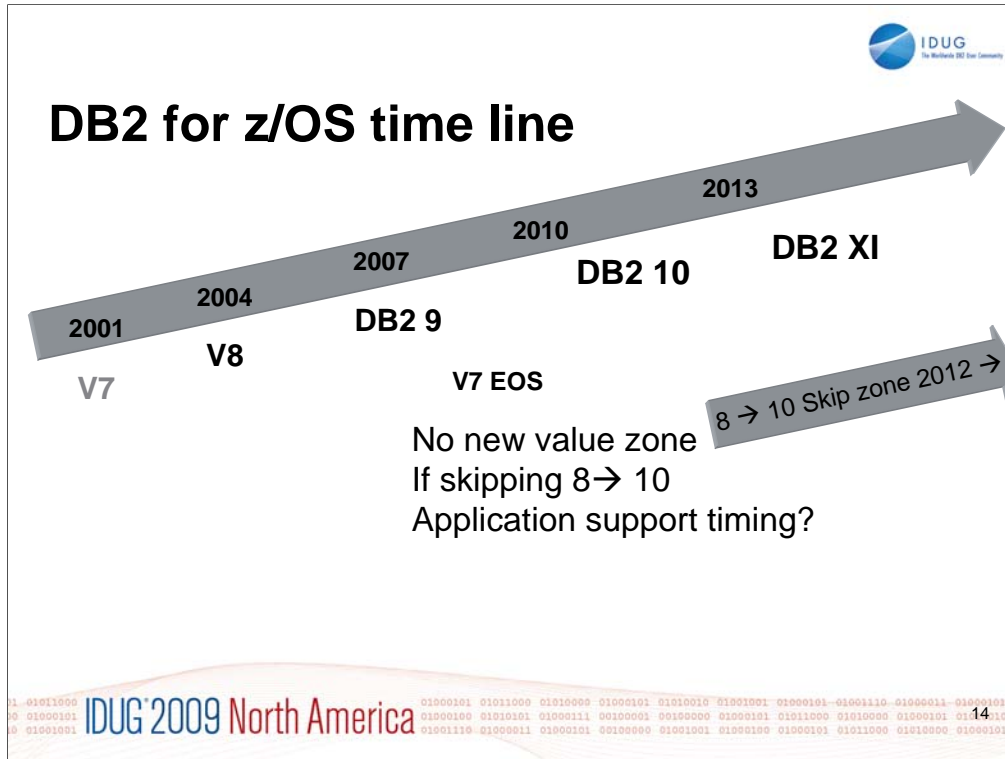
IDUG
The Worldwide DB2 User Community

DB2 for z/OS time line

2001
2004
2007
2010
2013

V7
V8
DB2 9
DB2 10
DB2 XI

V7 EOS

8 → 10 Skip zone 2012 →

No new value zone
If skipping 8→ 10
Application support timing?

IDUG 2009 North America

14